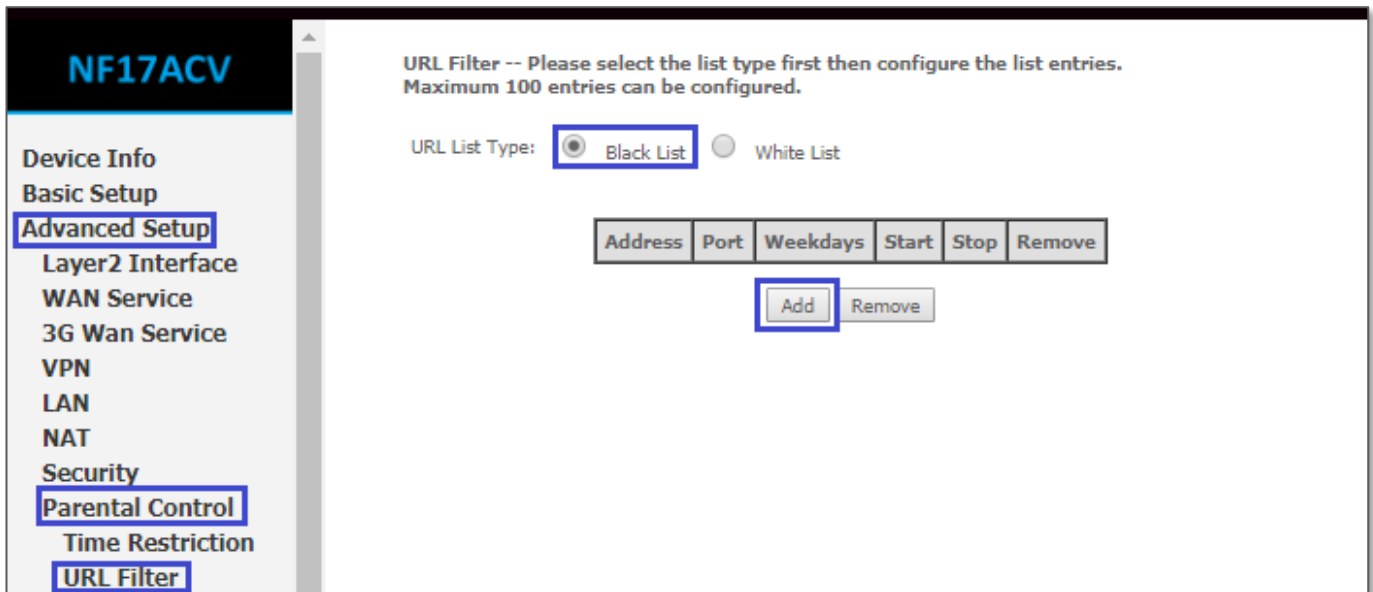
NF17ACV

Device Info
Basic Setup
Advanced Setup
Layer2 Interface
WAN Service
3G Wan Service
VPN
LAN
NAT
Security
Parental Control
Time Restriction
URL Filter

URL Filter -- Please select the list type first then configure the list entries. Maximum 100 entries can be configured.

URL List Type: Black List White List

| Address | Port | Weekdays | Start | Stop | Remove |
|---|---|---|---|---|---|

Add Remove